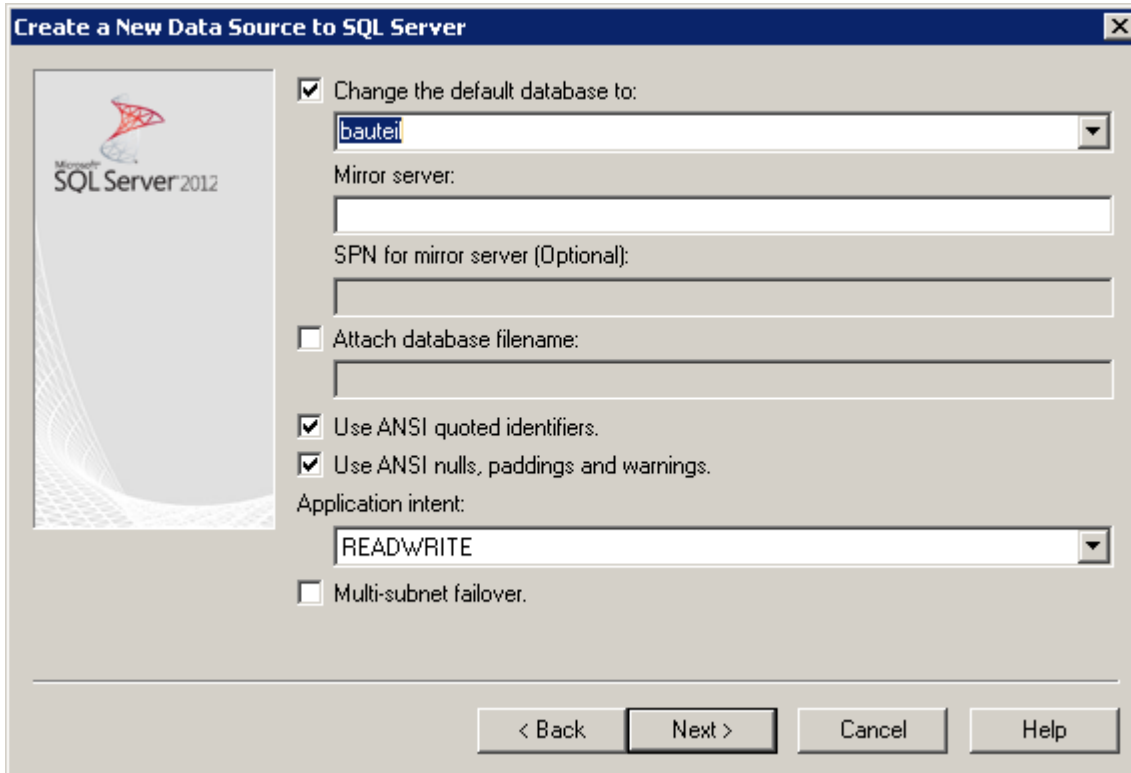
Create a New Data Source to SQL Server

Microsoft SQL Server 2012

Change the default database to:

bauteil

Mirror server:

SPN for mirror server (Optional):

Attach database filename:

Use ANSI quoted identifiers.

Use ANSI nulls, paddings and warnings.

Application intent:

READWRITE

Multi-subnet failover.

< Back

Next >

Cancel

Help